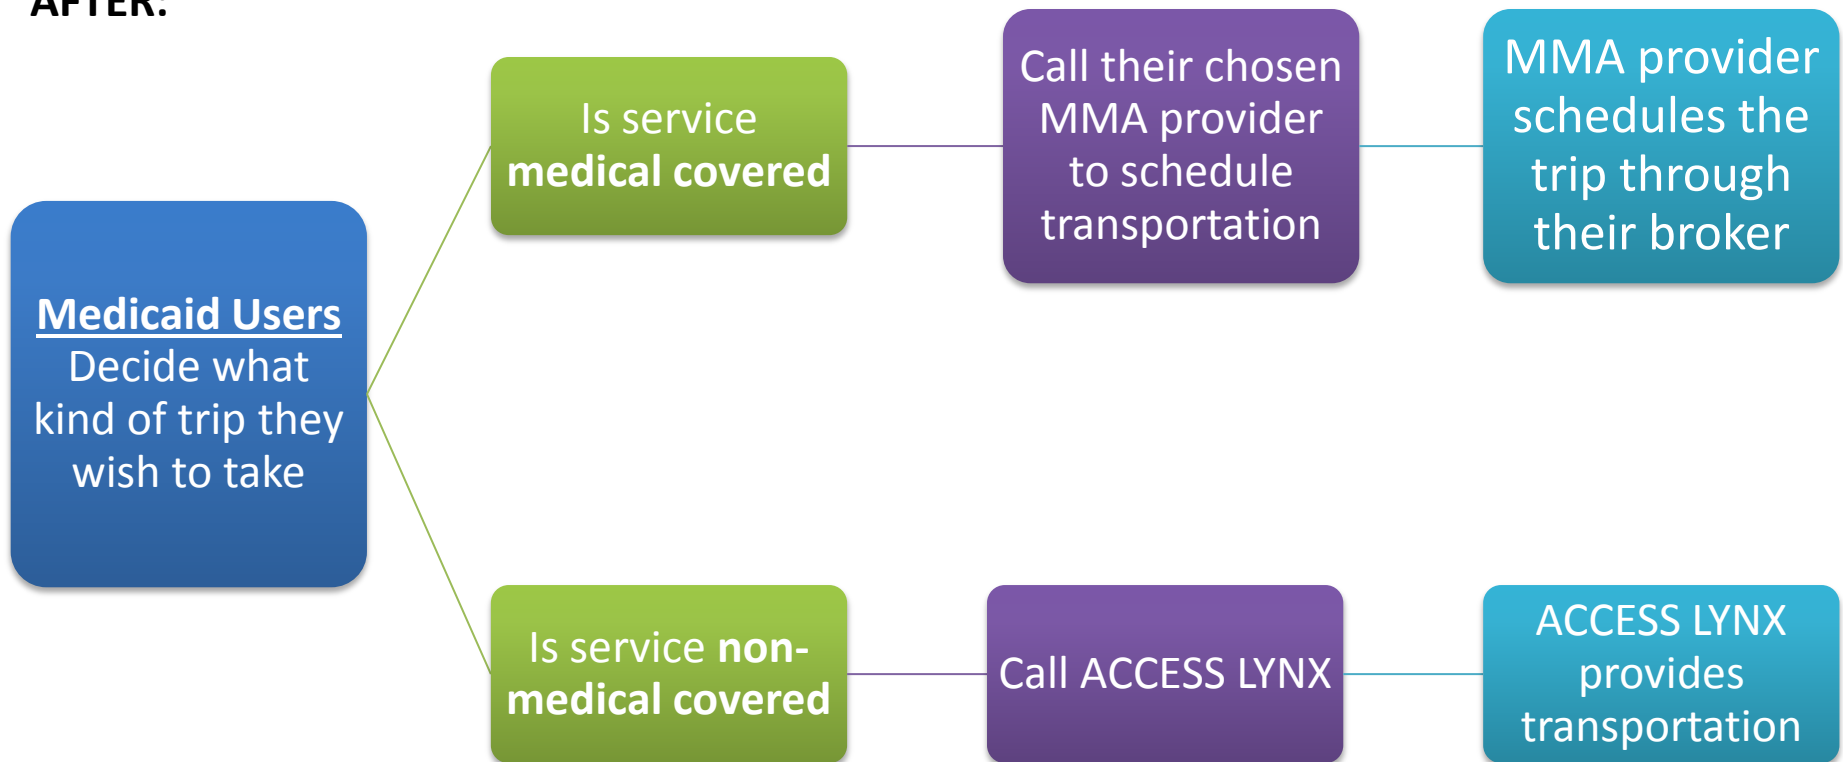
AFTER:

Medicaid Users
Decide what kind of trip they wish to take

Is service medical covered

Call their chosen MMA provider to schedule transportation

MMA provider schedules the trip through their broker

Is service non-medical covered

Call ACCESS LYNX

ACCESS LYNX provides transportation